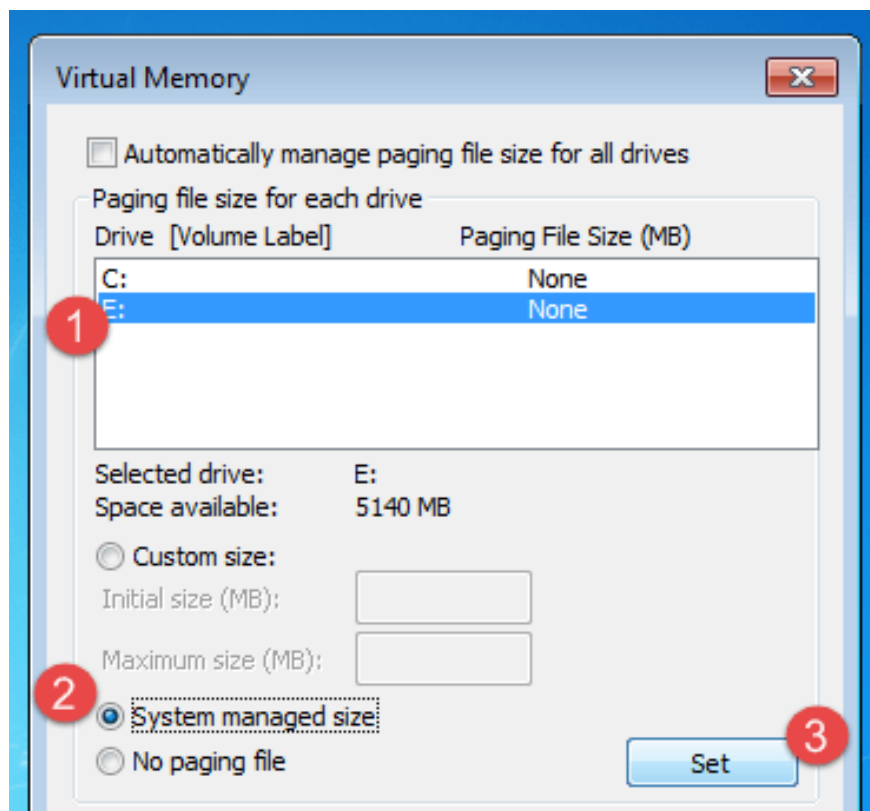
Virtual Memory

Automatically manage paging file size for all drives

Paging file size for each drive

| Drive [Volume Label] | Paging File Size (MB) |
|---|---|
| C: | None |
| E: | None |

1

Selected drive: E:
Space available: 5140 MB

Custom size:
Initial size (MB):
Maximum size (MB):

2

System managed size
No paging file

3

Set